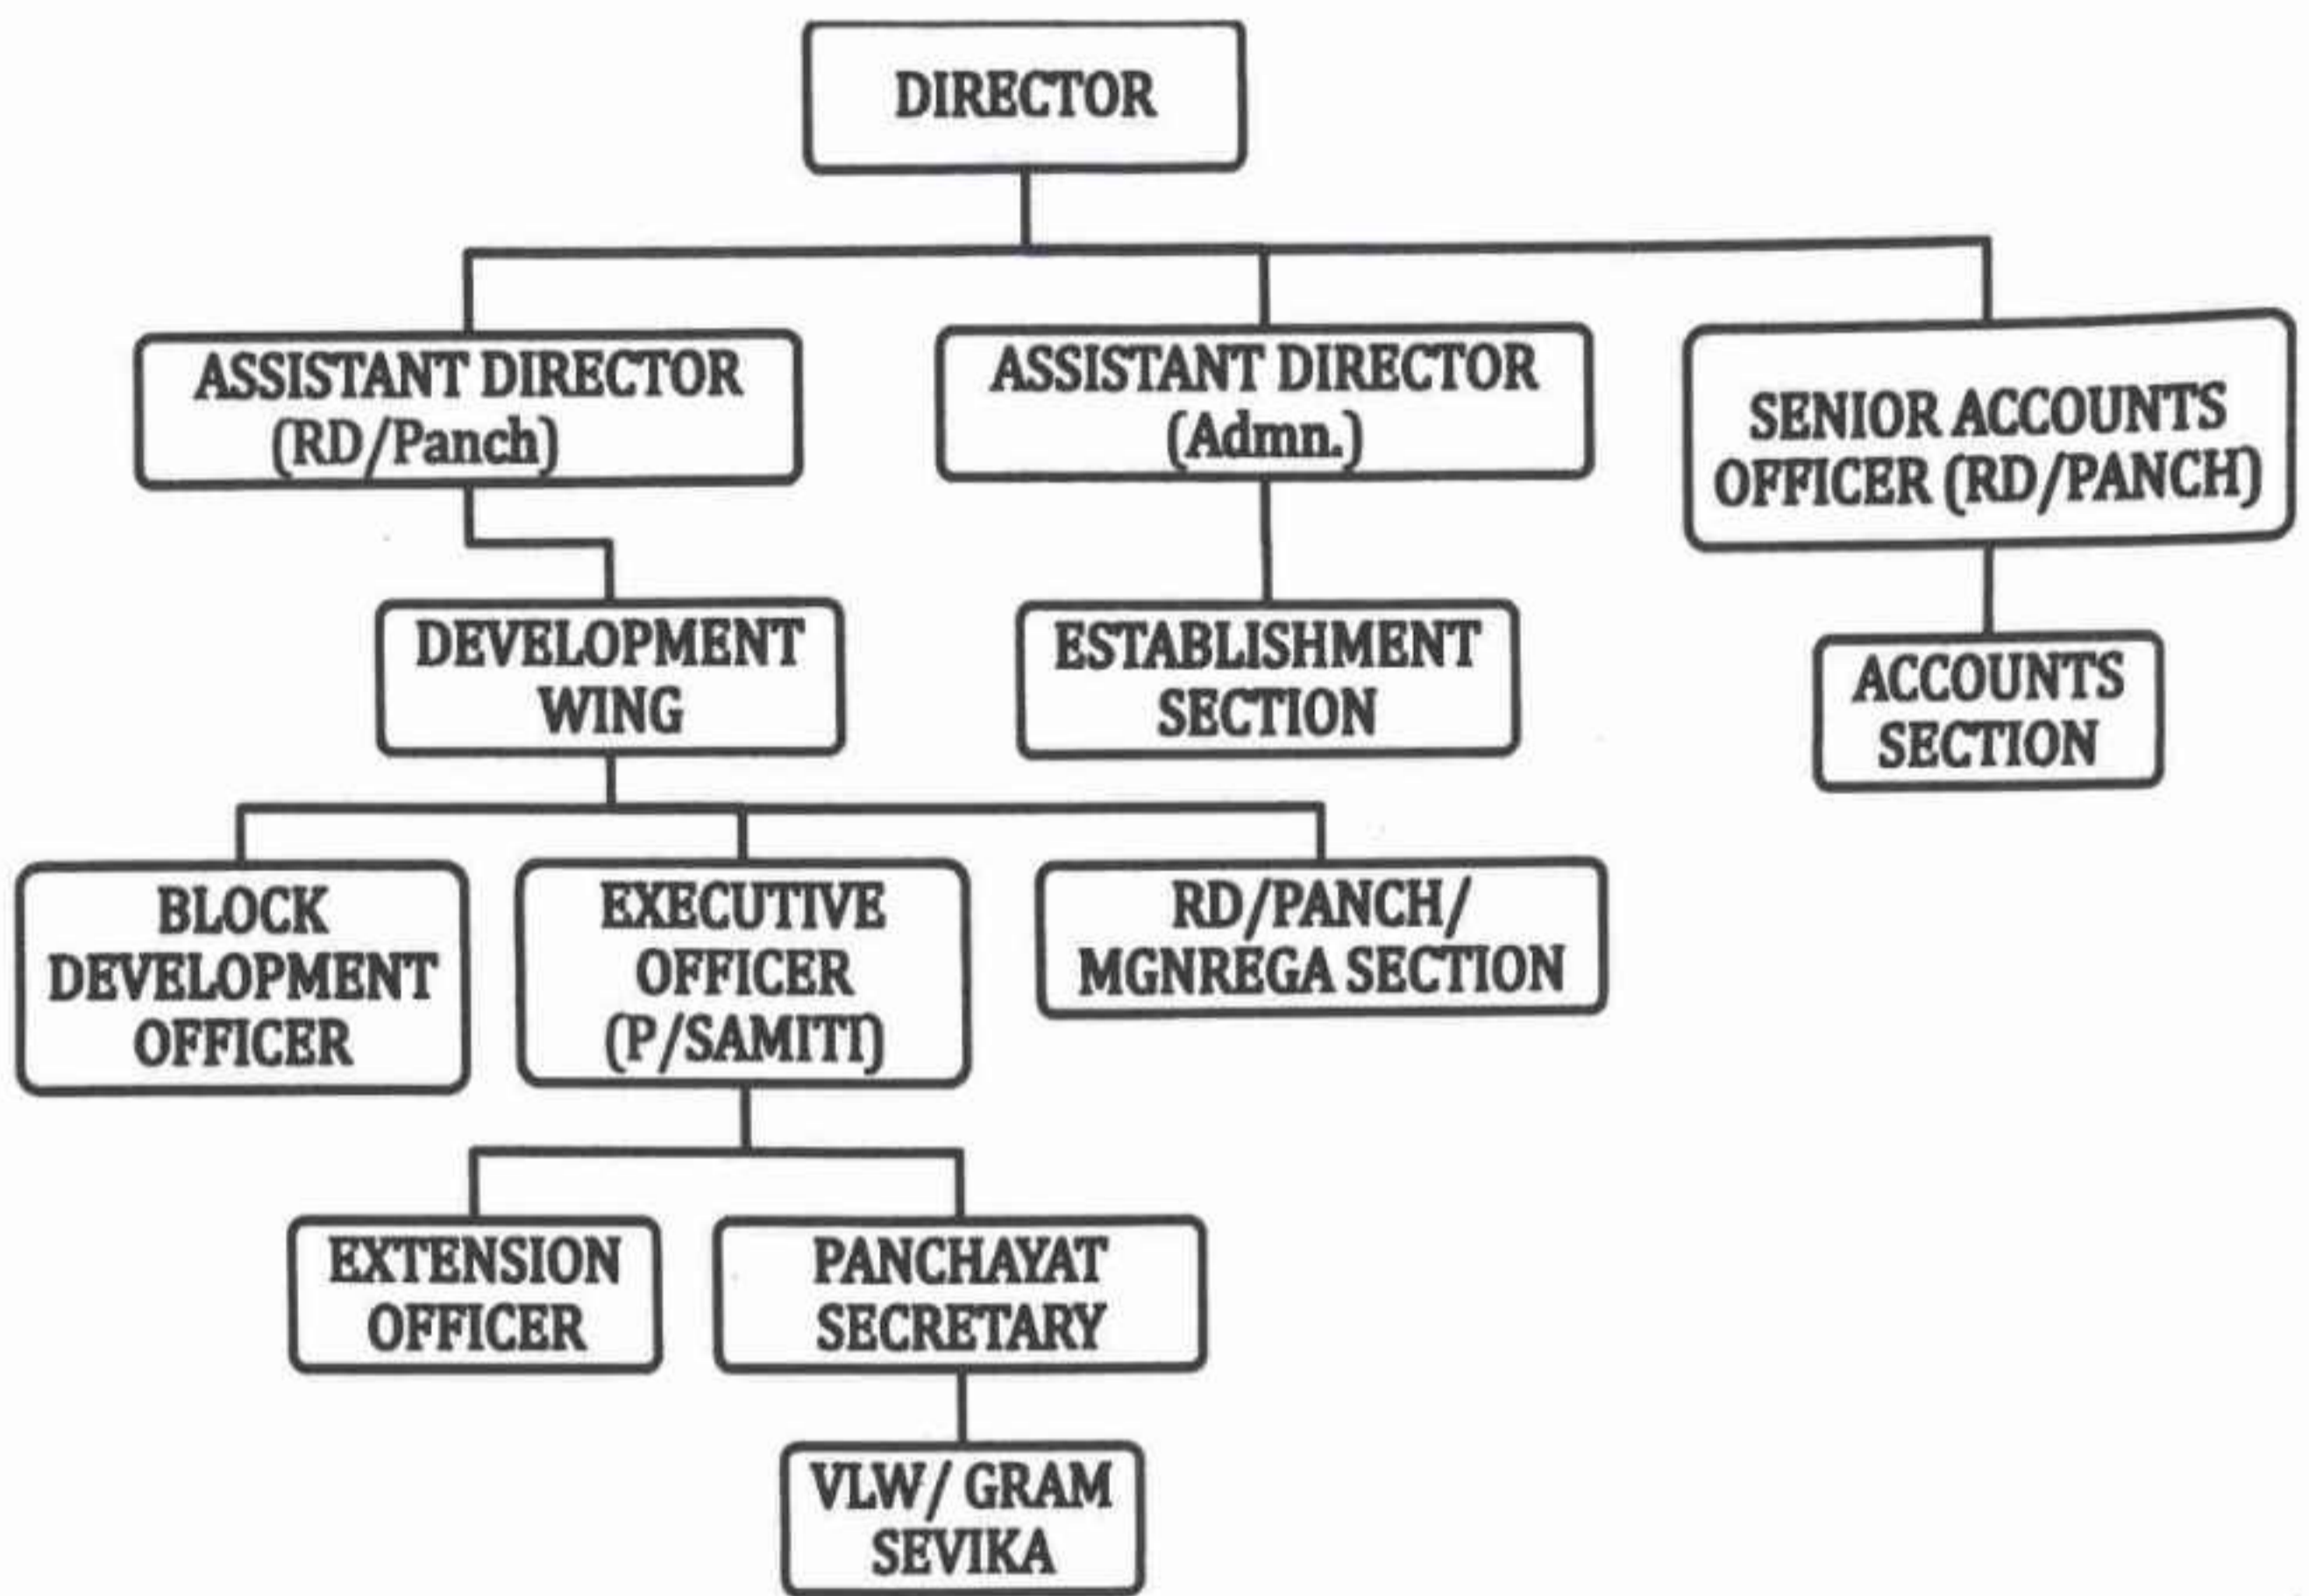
DIRECTOR

ASSISTANT DIRECTOR (RD/Panch)

ASSISTANT DIRECTOR (Admn.)

SENIOR ACCOUNTS OFFICER (RD/PANCH)

DEVELOPMENT WING

ESTABLISHMENT SECTION

ACCOUNTS SECTION

BLOCK DEVELOPMENT OFFICER

EXECUTIVE OFFICER (P/SAMITI)

RD/PANCH/ MGNREGA SECTION

EXTENSION OFFICER

PANCHAYAT SECRETARY

VLW/ GRAM SEVIKA